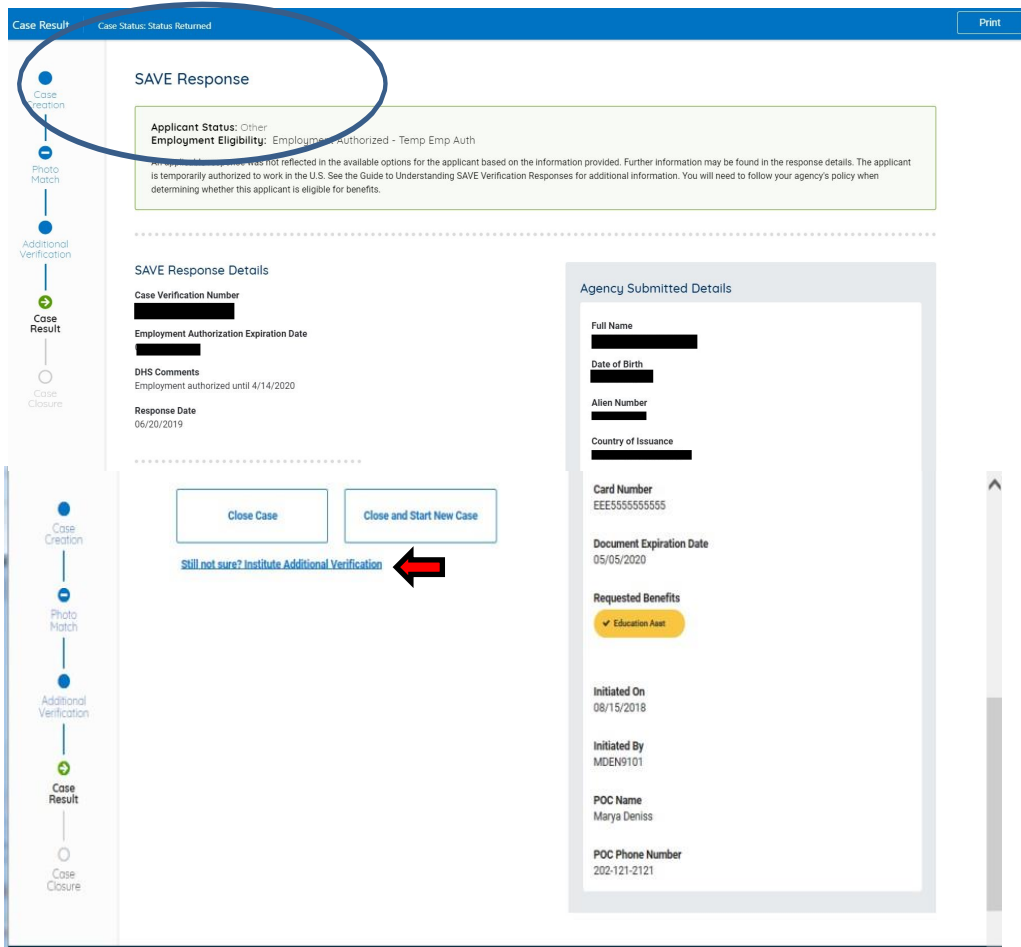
Case Result Case Status: Status Returned

Print

Case Creation

Photo Match

Additional Verification

Case Result

Case Closure

SAVE Response

Applicant Status: Other
Employment Eligibility: Employment Authorized - Temp Emp Auth
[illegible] was not reflected in the available options for the applicant based on the information provided. Further information may be found in the response details. The applicant is temporarily authorized to work in the U.S. See the Guide to Understanding SAVE Verification Responses for additional information. You will need to follow your agency's policy when determining whether this applicant is eligible for benefits.

SAVE Response Details

Case Verification Number

Employment Authorization Expiration Date

DHS Comments
Employment authorized until 4/14/2020

Response Date
06/20/2019

Agency Submitted Details

Full Name

Date of Birth

Alien Number

Country of Issuance

Case Creation

Photo Match

Additional Verification

Case Result

Case Closure

Close Case

Close and Start New Case

Still not sure? Institute Additional Verification

Card Number
EEE5555555555

Document Expiration Date
05/05/2020

Requested Benefits
✔ Education Asst

Initiated On
08/15/2018

Initiated By
MDEN9101

POC Name
Marya Deniss

POC Phone Number
202-121-2121